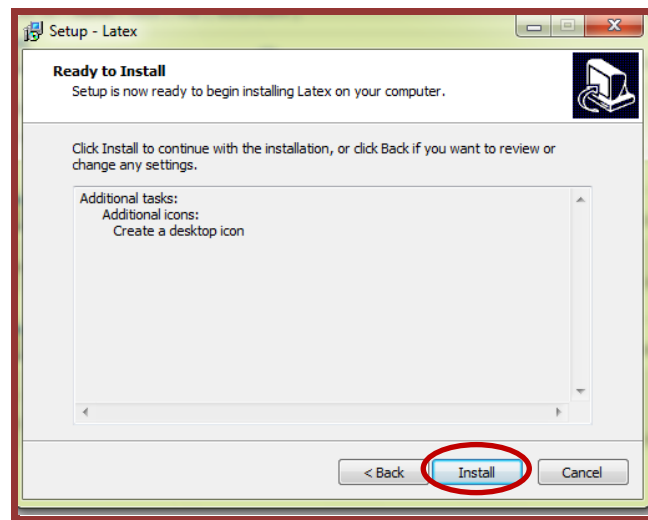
Setup - Latex

Ready to Install

Setup is now ready to begin installing Latex on your computer.

Click Install to continue with the installation, or click Back if you want to review or change any settings.

Additional tasks:
Additional icons:
Create a desktop icon

< Back
Install
Cancel